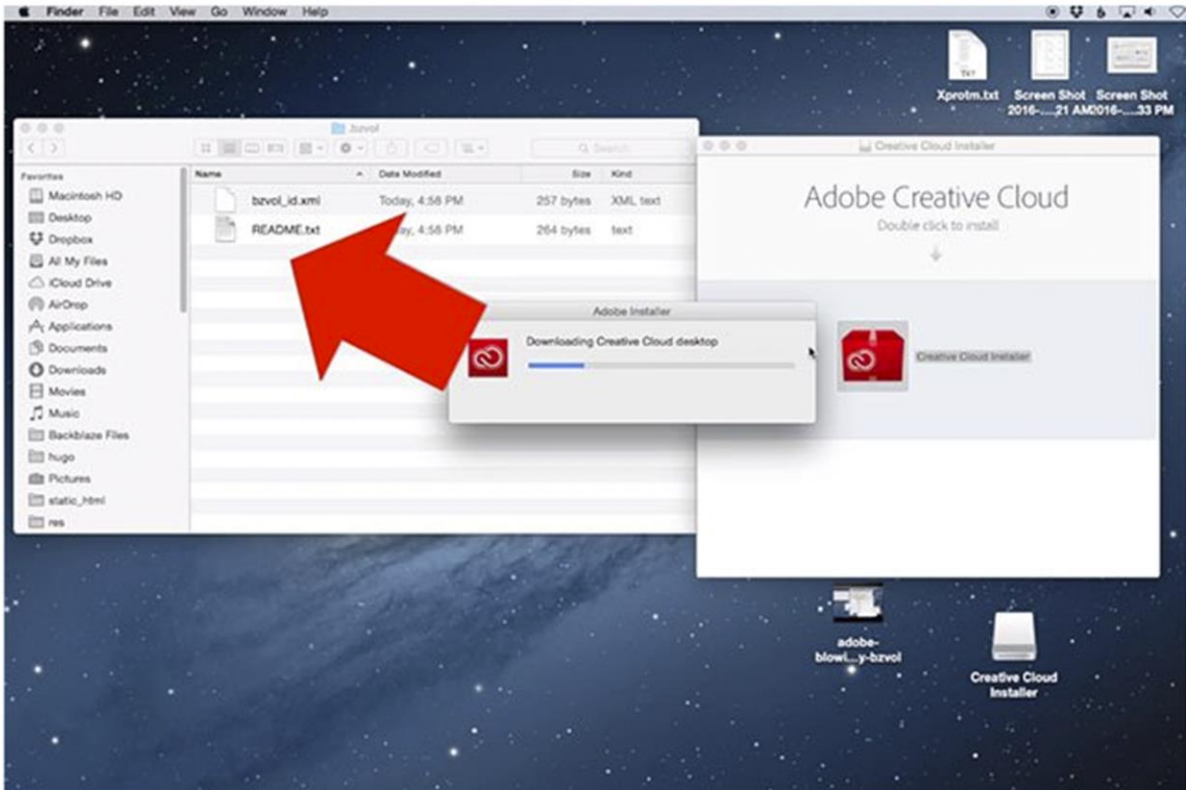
Finder File Edit View Go Window Help

TXT
Xprotm.txt
Screen Shot 2016-....21 AM
Screen Shot 2016-....33 PM

bzvol

Q Search

Favorites
Macintosh HD
Desktop
Dropbox
All My Files
iCloud Drive
AirDrop
Applications
Documents
Downloads
Movies
Music
Backblaze Files
hugo
Pictures
static_html
res

| Name | Date Modified | Size | Kind |
|---|---|---|---|
| bzvol_id.xml | Today, 4:58 PM | 257 bytes | XML text |
| README.txt | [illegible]ay, 4:58 PM | 264 bytes | text |

Creative Cloud Installer

Adobe Creative Cloud
Double click to install

Adobe Installer
Downloading Creative Cloud desktop

Creative Cloud Installer

adobe-blowl...y-bzvol

Creative Cloud Installer